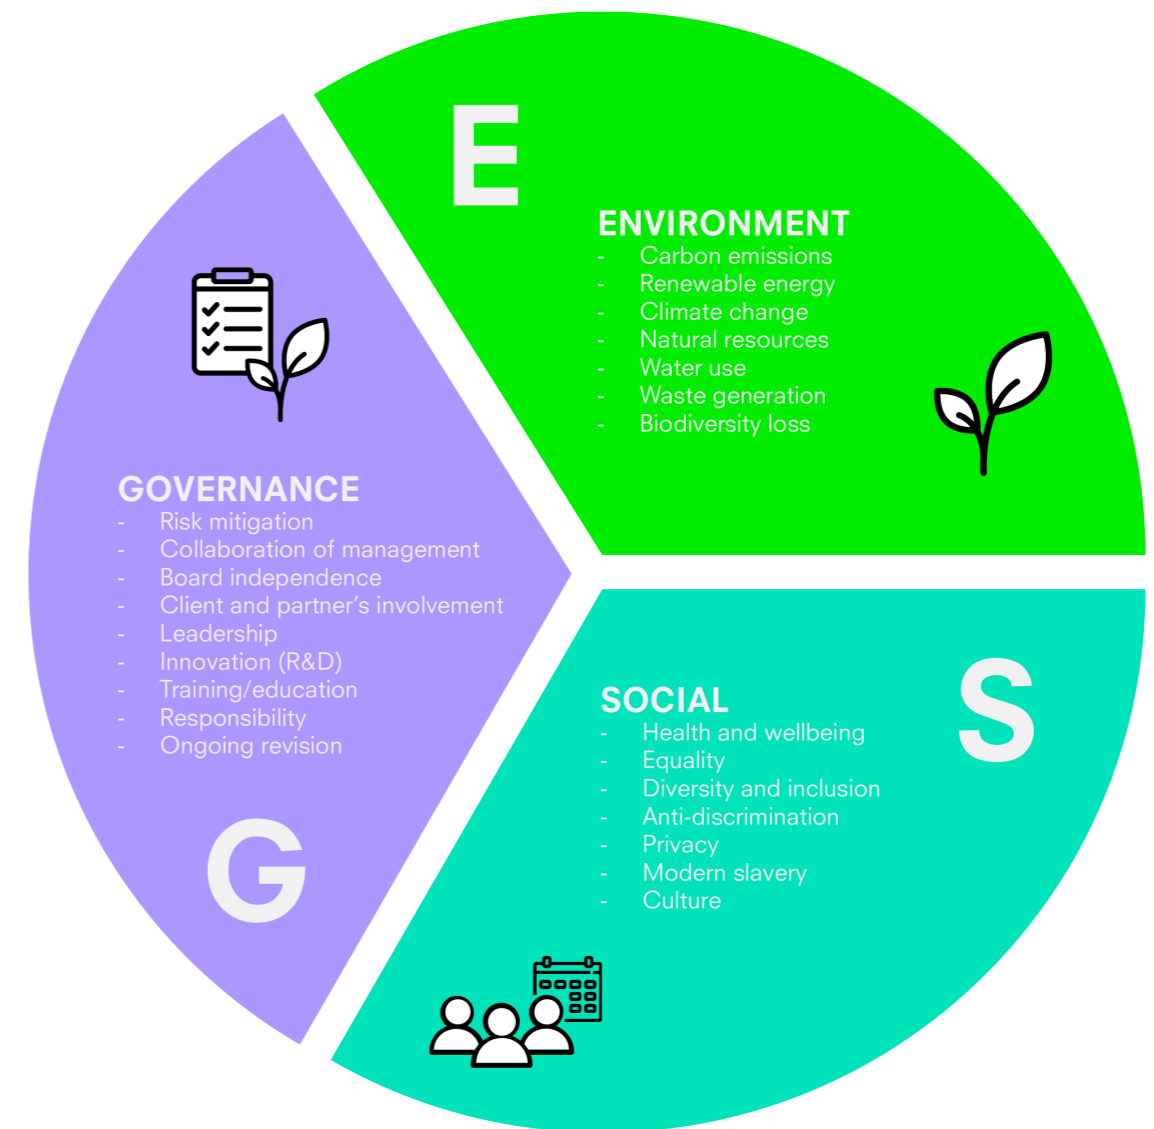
E

ENVIRONMENT
- Carbon emissions
- Renewable energy
- Climate change
- Natural resources
- Water use
- Waste generation
- Biodiversity loss

GOVERNANCE
- Risk mitigation
- Collaboration of management
- Board independence
- Client and partner's involvement
- Leadership
- Innovation (R&D)
- Training/education
- Responsibility
- Ongoing revision

G

SOCIAL
- Health and wellbeing
- Equality
- Diversity and inclusion
- Anti-discrimination
- Privacy
- Modern slavery
- Culture

S